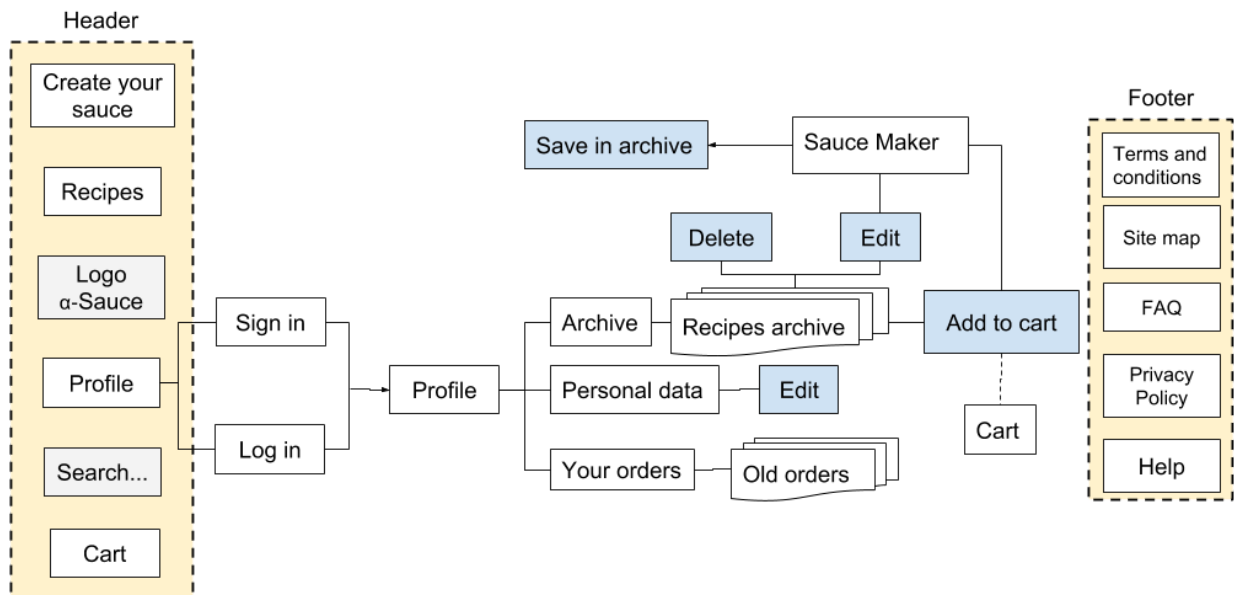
Header

Create your sauce

Recipes

Logo
α-Sauce

Profile

Search...

Cart

Sign in

Log in

Profile

Save in archive

Sauce Maker

Delete

Edit

Archive

Recipes archive

Add to cart

Personal data

Edit

Your orders

Old orders

Cart

Footer

Terms and conditions

Site map

FAQ

Privacy Policy

Help